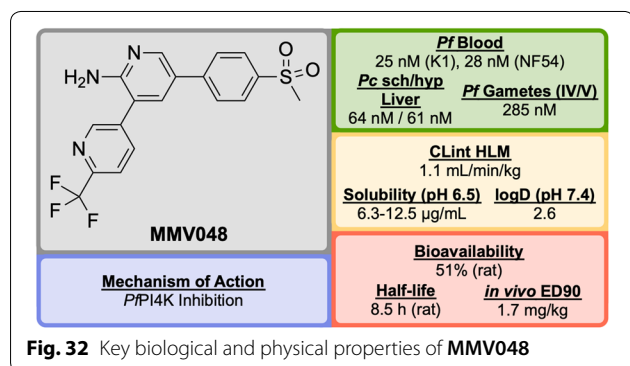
$H_2N$

N

N

O

S

O

F

F

F

**MMV048**

**Mechanism of Action**
*Pf*PI4K Inhibition

***Pf* Blood**
25 nM (K1), 28 nM (NF54)

***Pc* sch/hyp Liver**
64 nM / 61 nM

***Pf* Gametes (IV/V)**
285 nM

**CLint HLM**
1.1 mL/min/kg

**Solubility (pH 6.5)**
6.3-12.5 µg/mL

**logD (pH 7.4)**
2.6

**Bioavailability**
51% (rat)

**Half-life**
8.5 h (rat)

***in vivo* ED90**
1.7 mg/kg

**Fig. 32** Key biological and physical properties of **MMV048**